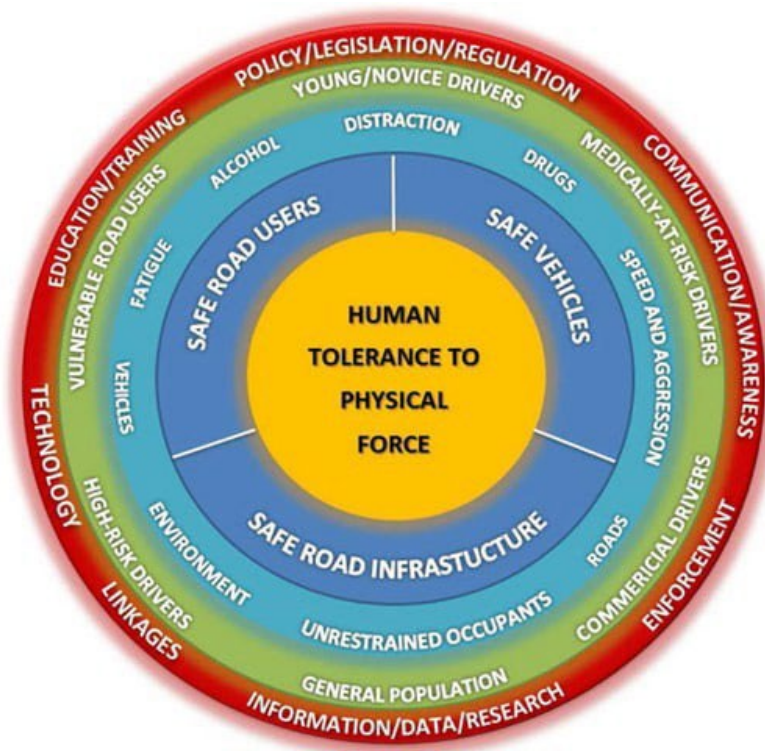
HUMAN TOLERANCE TO PHYSICAL FORCE

SAFE ROAD USERS

SAFE VEHICLES

SAFE ROAD INFRASTUCTURE

DISTRACTION

DRUGS

SPEED AND AGGRESSION

ROADS

UNRESTRAINED OCCUPANTS

ENVIRONMENT

VEHICLES

FATIGUE

ALCOHOL

YOUNG/NOVICE DRIVERS

MEDICALLY-AT-RISK DRIVERS

COMMERCIAL DRIVERS

GENERAL POPULATION

HIGH-RISK DRIVERS

VULNERABLE ROAD USERS

POLICY/LEGISLATION/REGULATION

COMMUNICATION/AWARENESS

ENFORCEMENT

INFORMATION/DATA/RESEARCH

LINKAGES

TECHNOLOGY

EDUCATION/TRAINING